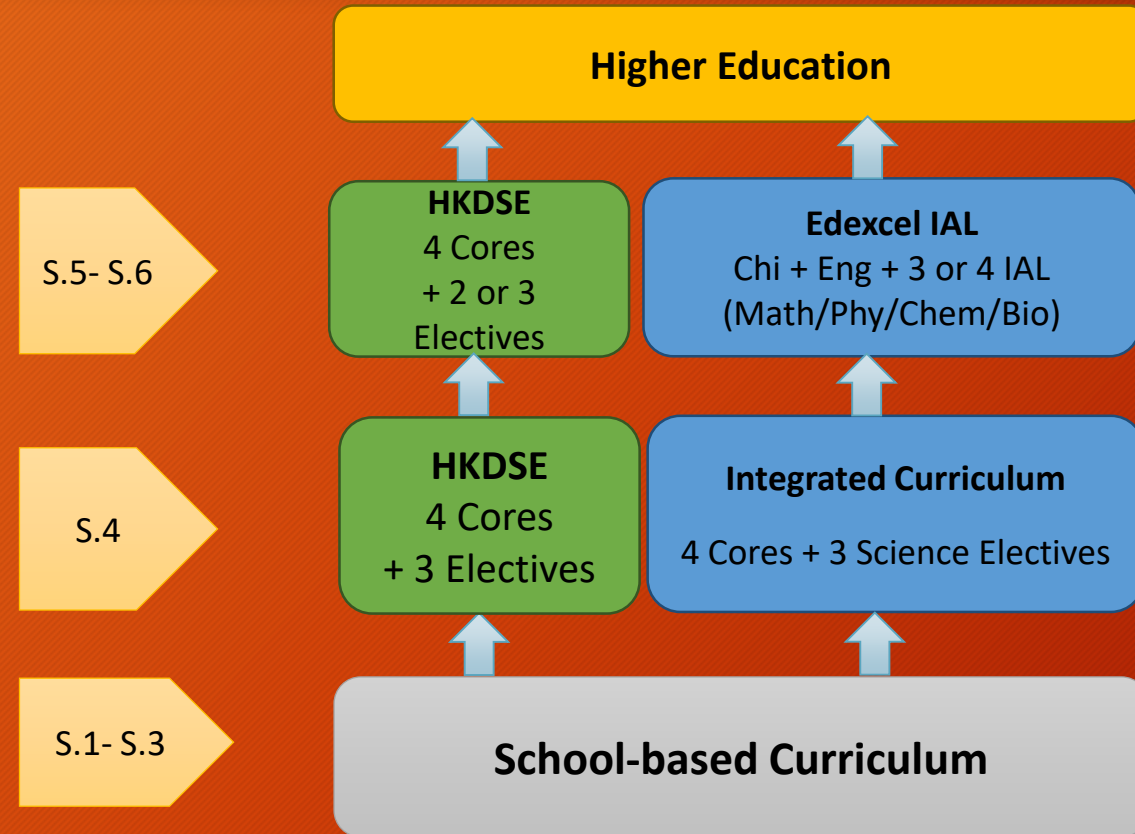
Higher Education

S.5- S.6

HKDSE
4 Cores
+ 2 or 3
Electives

Edexcel IAL
Chi + Eng + 3 or 4 IAL
(Math/Phy/Chem/Bio)

S.4

HKDSE
4 Cores
+ 3 Electives

Integrated Curriculum
4 Cores + 3 Science Electives

S.1- S.3

School-based Curriculum